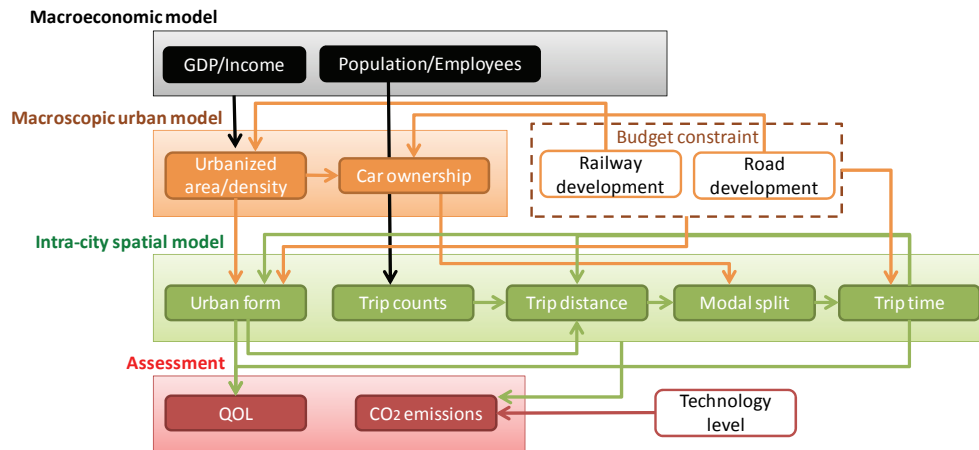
Macroeconomic model

GDP/Income

Population/Employees

Macroscopic urban model

Budget constraint

Urbanized area/density

Car ownership

Railway development

Road development

Intra-city spatial model

Urban form

Trip counts

Trip distance

Modal split

Trip time

Assessment

QOL

$CO_2$ emissions

Technology level